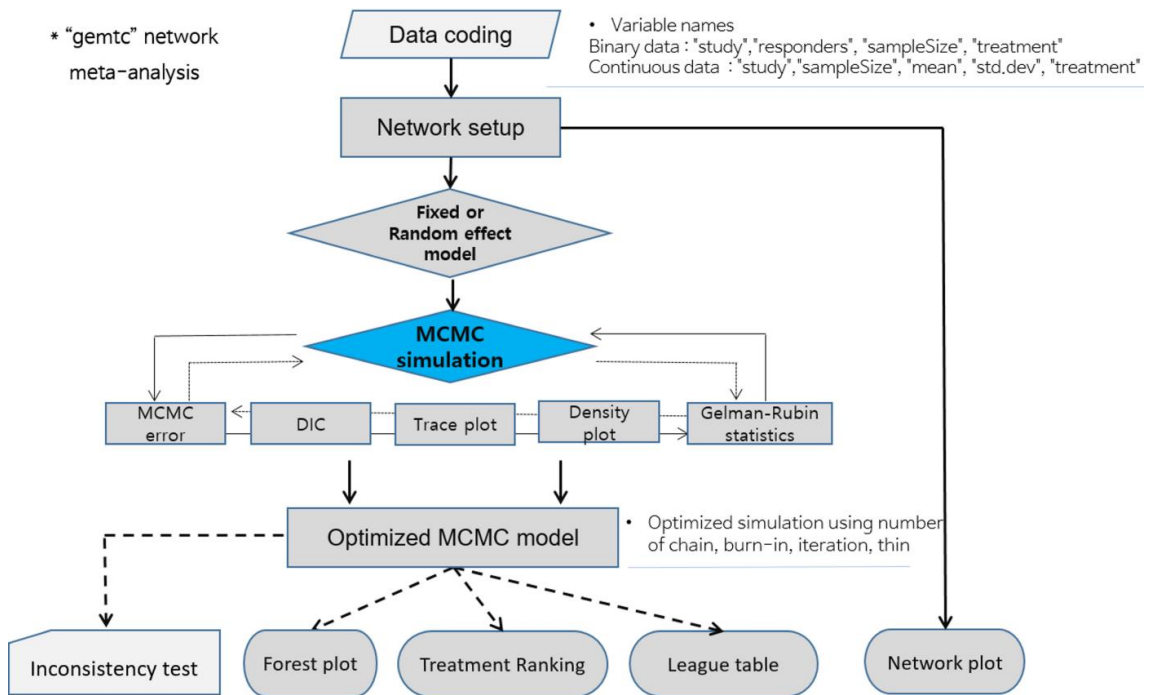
* "gemtc" network meta-analysis

Data coding

• Variable names
Binary data : "study","responders", "sampleSize", "treatment"
Continuous data : "study","sampleSize", "mean", "std.dev", "treatment"

Network setup

Fixed or Random effect model

MCMC simulation

MCMC error

DIC

Trace plot

Density plot

Gelman-Rubin statistics

Optimized MCMC model

• Optimized simulation using number of chain, burn-in, iteration, thin

Inconsistency test

Forest plot

Treatment Ranking

League table

Network plot